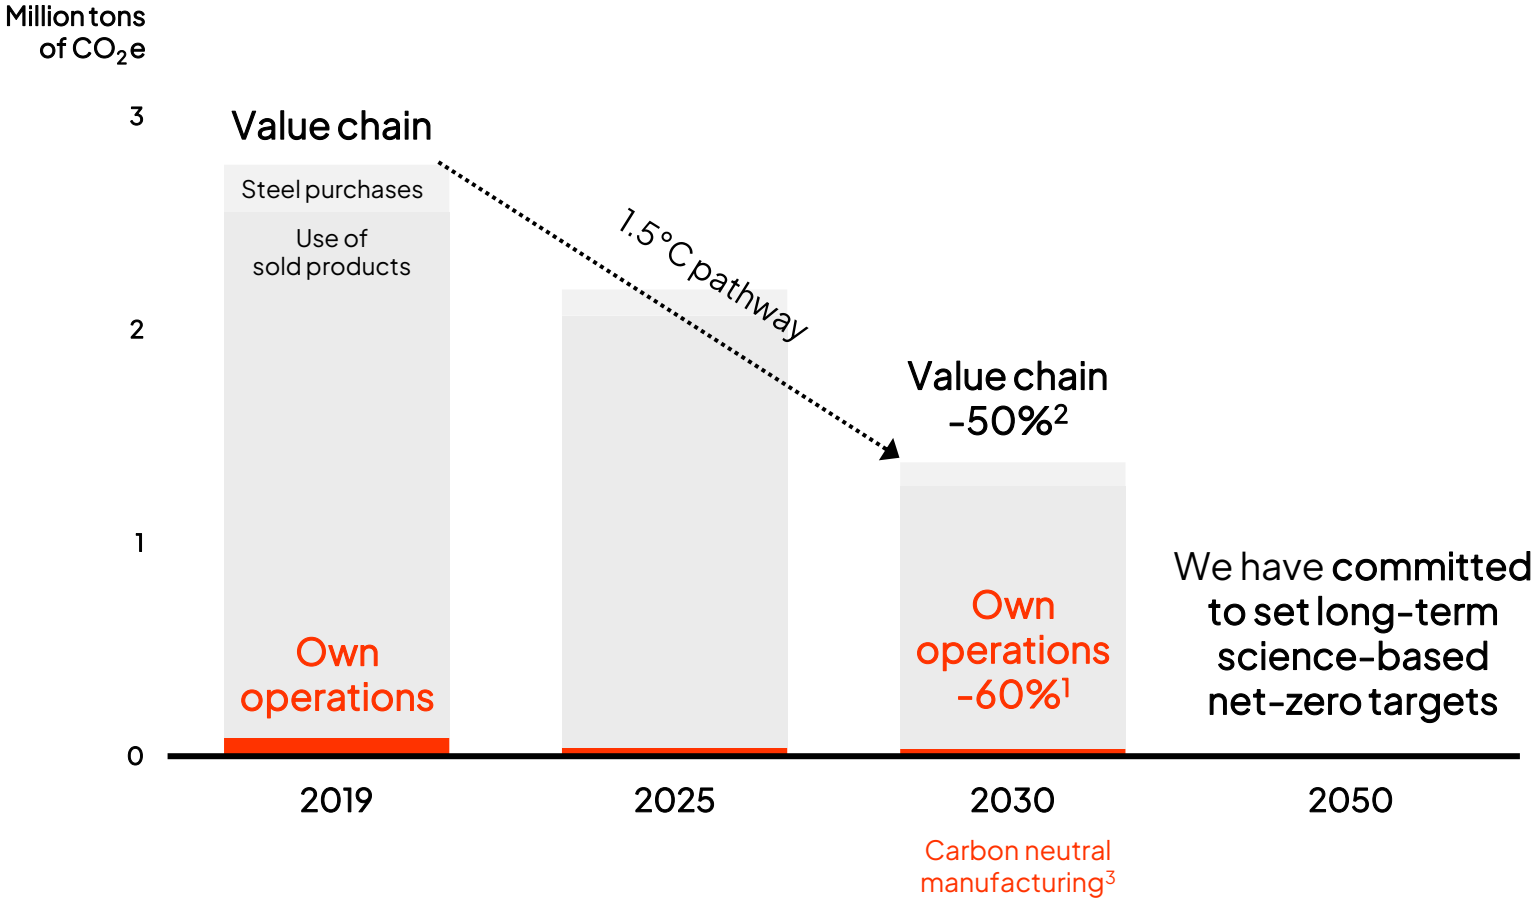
Million tons of $CO_2e$

3

2

1

0

Value chain

Steel purchases

Use of sold products

Own operations

1.5°C pathway

Value chain -50%$^2$

Own operations -60%$^1$

We have committed to set long-term science-based net-zero targets

2019

2025

2030

2050

Carbon neutral manufacturing$^3$